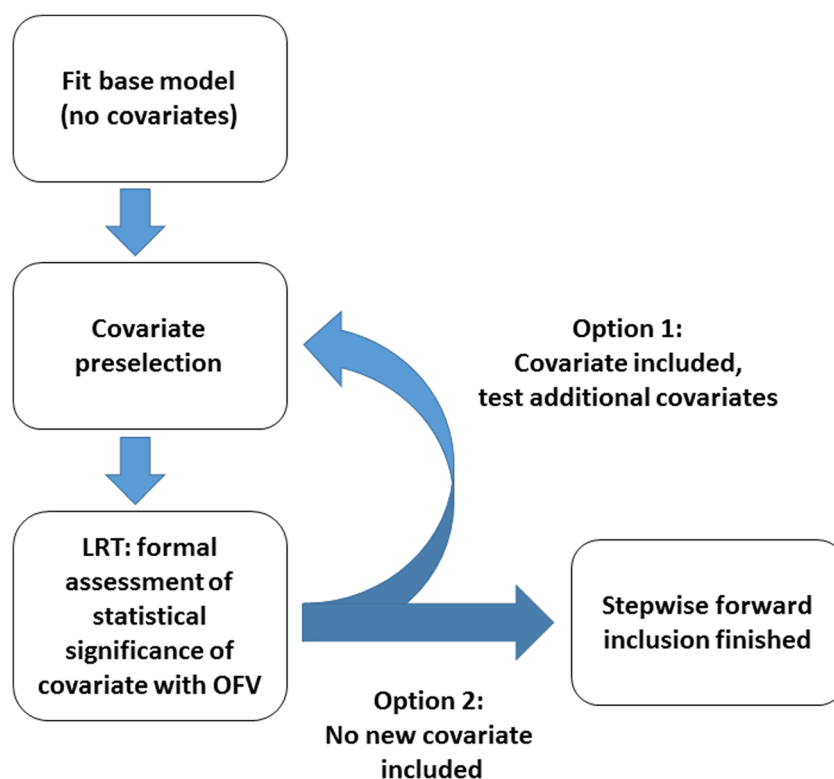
Fit base model
(no covariates)

Covariate preselection

Option 1:
Covariate included, test additional covariates

LRT: formal assessment of statistical significance of covariate with OFV

Stepwise forward inclusion finished

Option 2:
No new covariate included